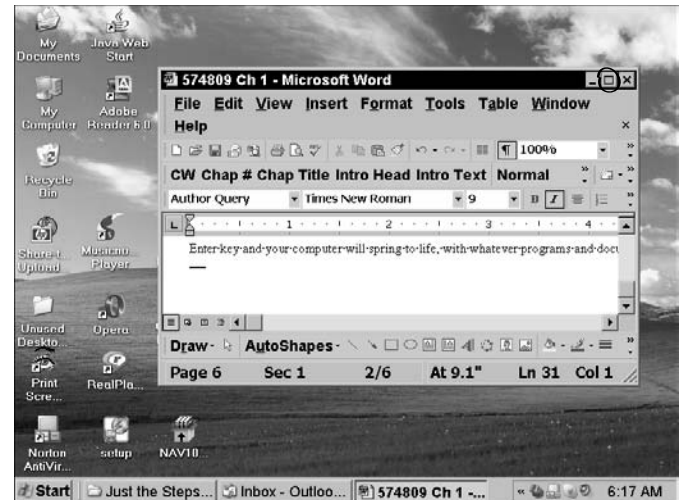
My Documents
Java Web Start
My Computer
Adobe Reader 6.0
Recycle Bin
Share-t... Upload
Musicmatch Player
Unused Deskto...
Opera
Print Scre...
RealPla...
Norton AntiVir...
setup
NAV10...

574809 Ch 1 - Microsoft Word
File Edit View Insert Format Tools Table Window Help
100%
CW Chap # Chap Title Intro Head Intro Text Normal
Author Query Times New Roman 9
Enter-key-and-your-computer-will-spring-to-life,-with-whatever-programs-and-docu
Draw AutoShapes
Page 6 Sec 1 2/6 At 9.1" Ln 31 Col 1

Start Just the Steps... Inbox - Outloo... 574809 Ch 1 -... 6:17 AM